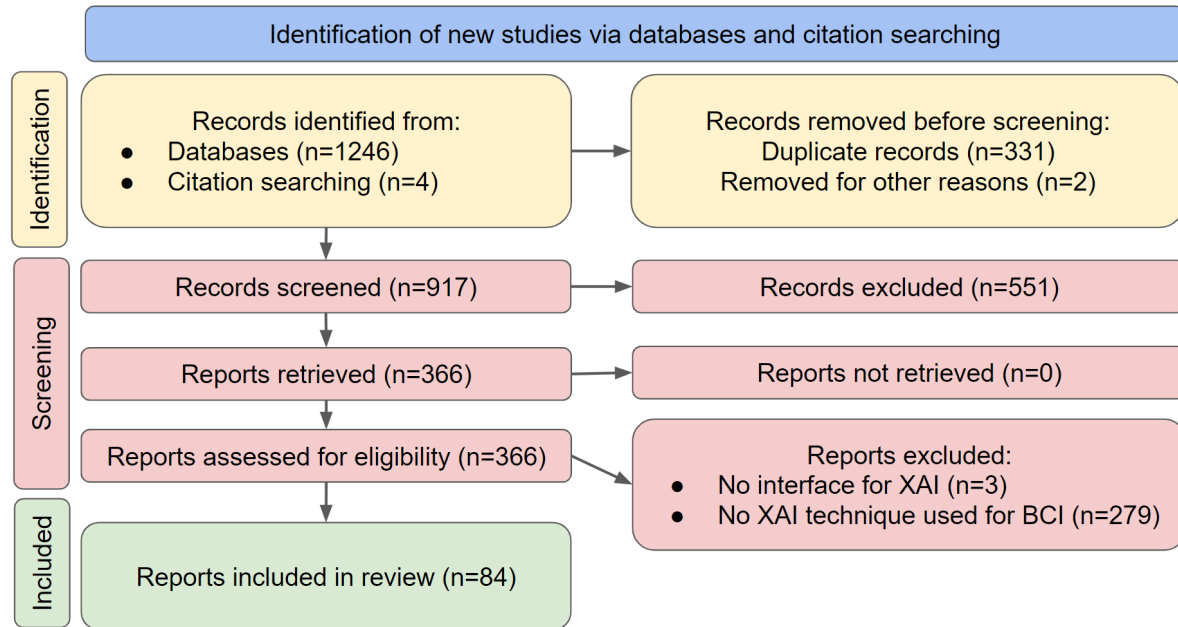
Identification of new studies via databases and citation searching

Identification

Records identified from:
- Databases (n=1246)
- Citation searching (n=4)

Records removed before screening:
Duplicate records (n=331)
Removed for other reasons (n=2)

Screening

Records screened (n=917)

Records excluded (n=551)

Reports retrieved (n=366)

Reports not retrieved (n=0)

Reports assessed for eligibility (n=366)

Reports excluded:
- No interface for XAI (n=3)
- No XAI technique used for BCI (n=279)

Included

Reports included in review (n=84)